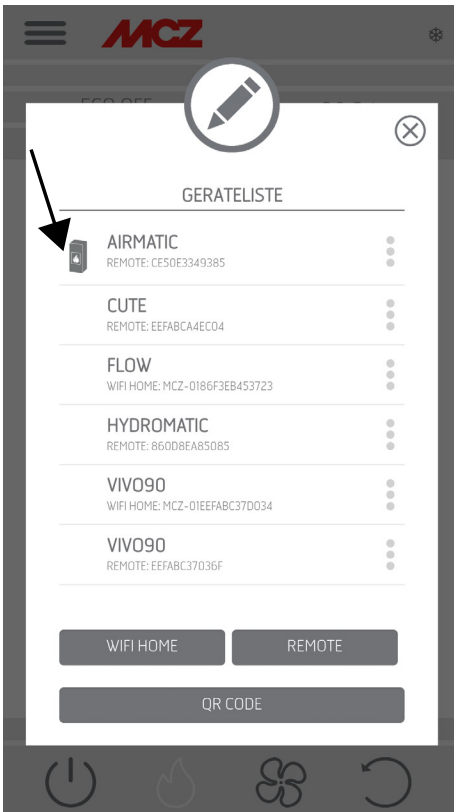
MCZ

ECO OFF

GERATELISTE

AIRMATIC
REMOTE: CE50E3349385

CUTE
REMOTE: EEFABCA4EC04

FLOW
WIFI HOME: MCZ-0186F3EB453723

HYDROMATIC
REMOTE: 860D8EA85085

VIVO90
WIFI HOME: MCZ-01EEFABC37D034

VIVO90
REMOTE: EEFABC37036F

WIFI HOME
REMOTE
QR CODE